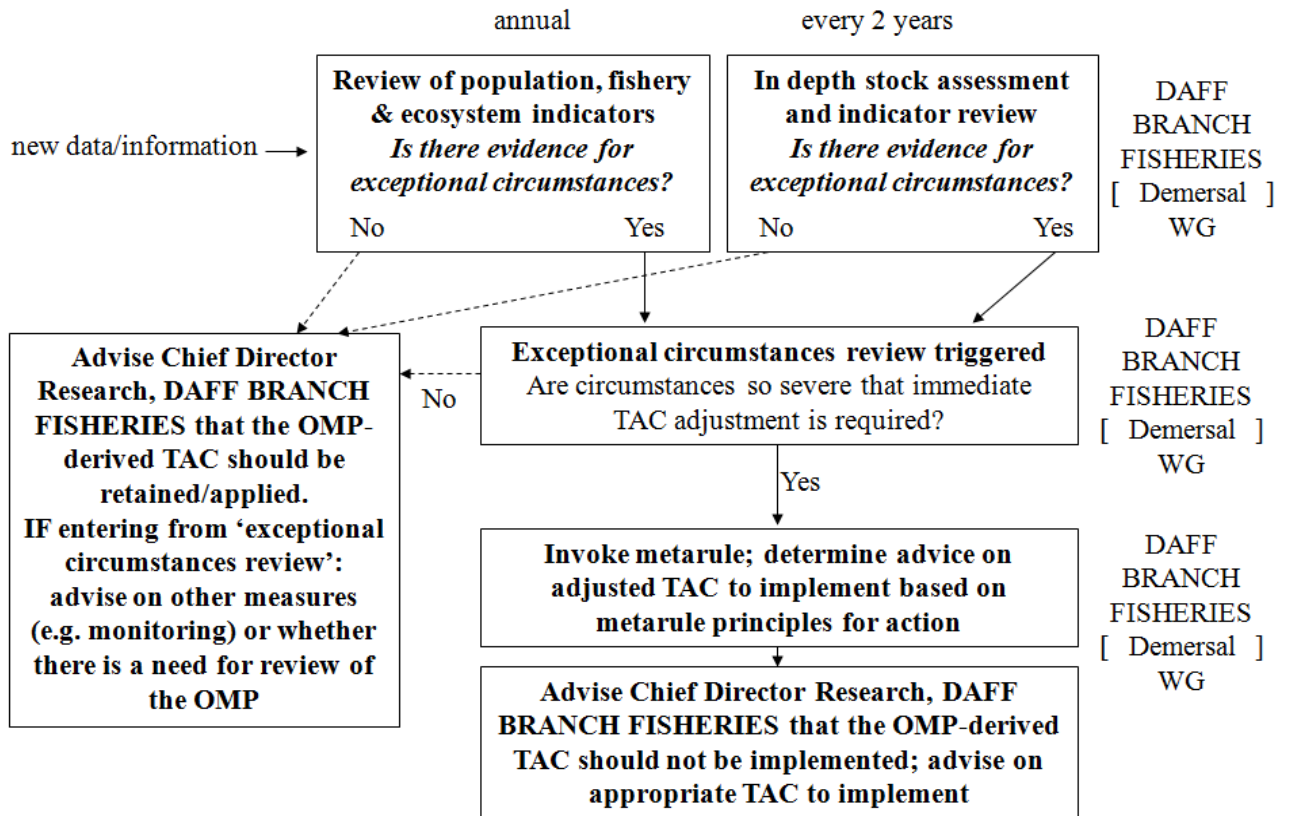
annual

every 2 years

new data/information

Review of population, fishery & ecosystem indicators
Is there evidence for exceptional circumstances?

No

Yes

In depth stock assessment and indicator review
Is there evidence for exceptional circumstances?

No

Yes

DAFF BRANCH FISHERIES [ Demersal ] WG

Advise Chief Director Research, DAFF BRANCH FISHERIES that the OMP-derived TAC should be retained/applied.
IF entering from 'exceptional circumstances review': advise on other measures (e.g. monitoring) or whether there is a need for review of the OMP

No

Exceptional circumstances review triggered
Are circumstances so severe that immediate TAC adjustment is required?

DAFF BRANCH FISHERIES [ Demersal ] WG

Yes

Invoke metarule; determine advice on adjusted TAC to implement based on metarule principles for action

DAFF BRANCH FISHERIES [ Demersal ] WG

Advise Chief Director Research, DAFF BRANCH FISHERIES that the OMP-derived TAC should not be implemented; advise on appropriate TAC to implement